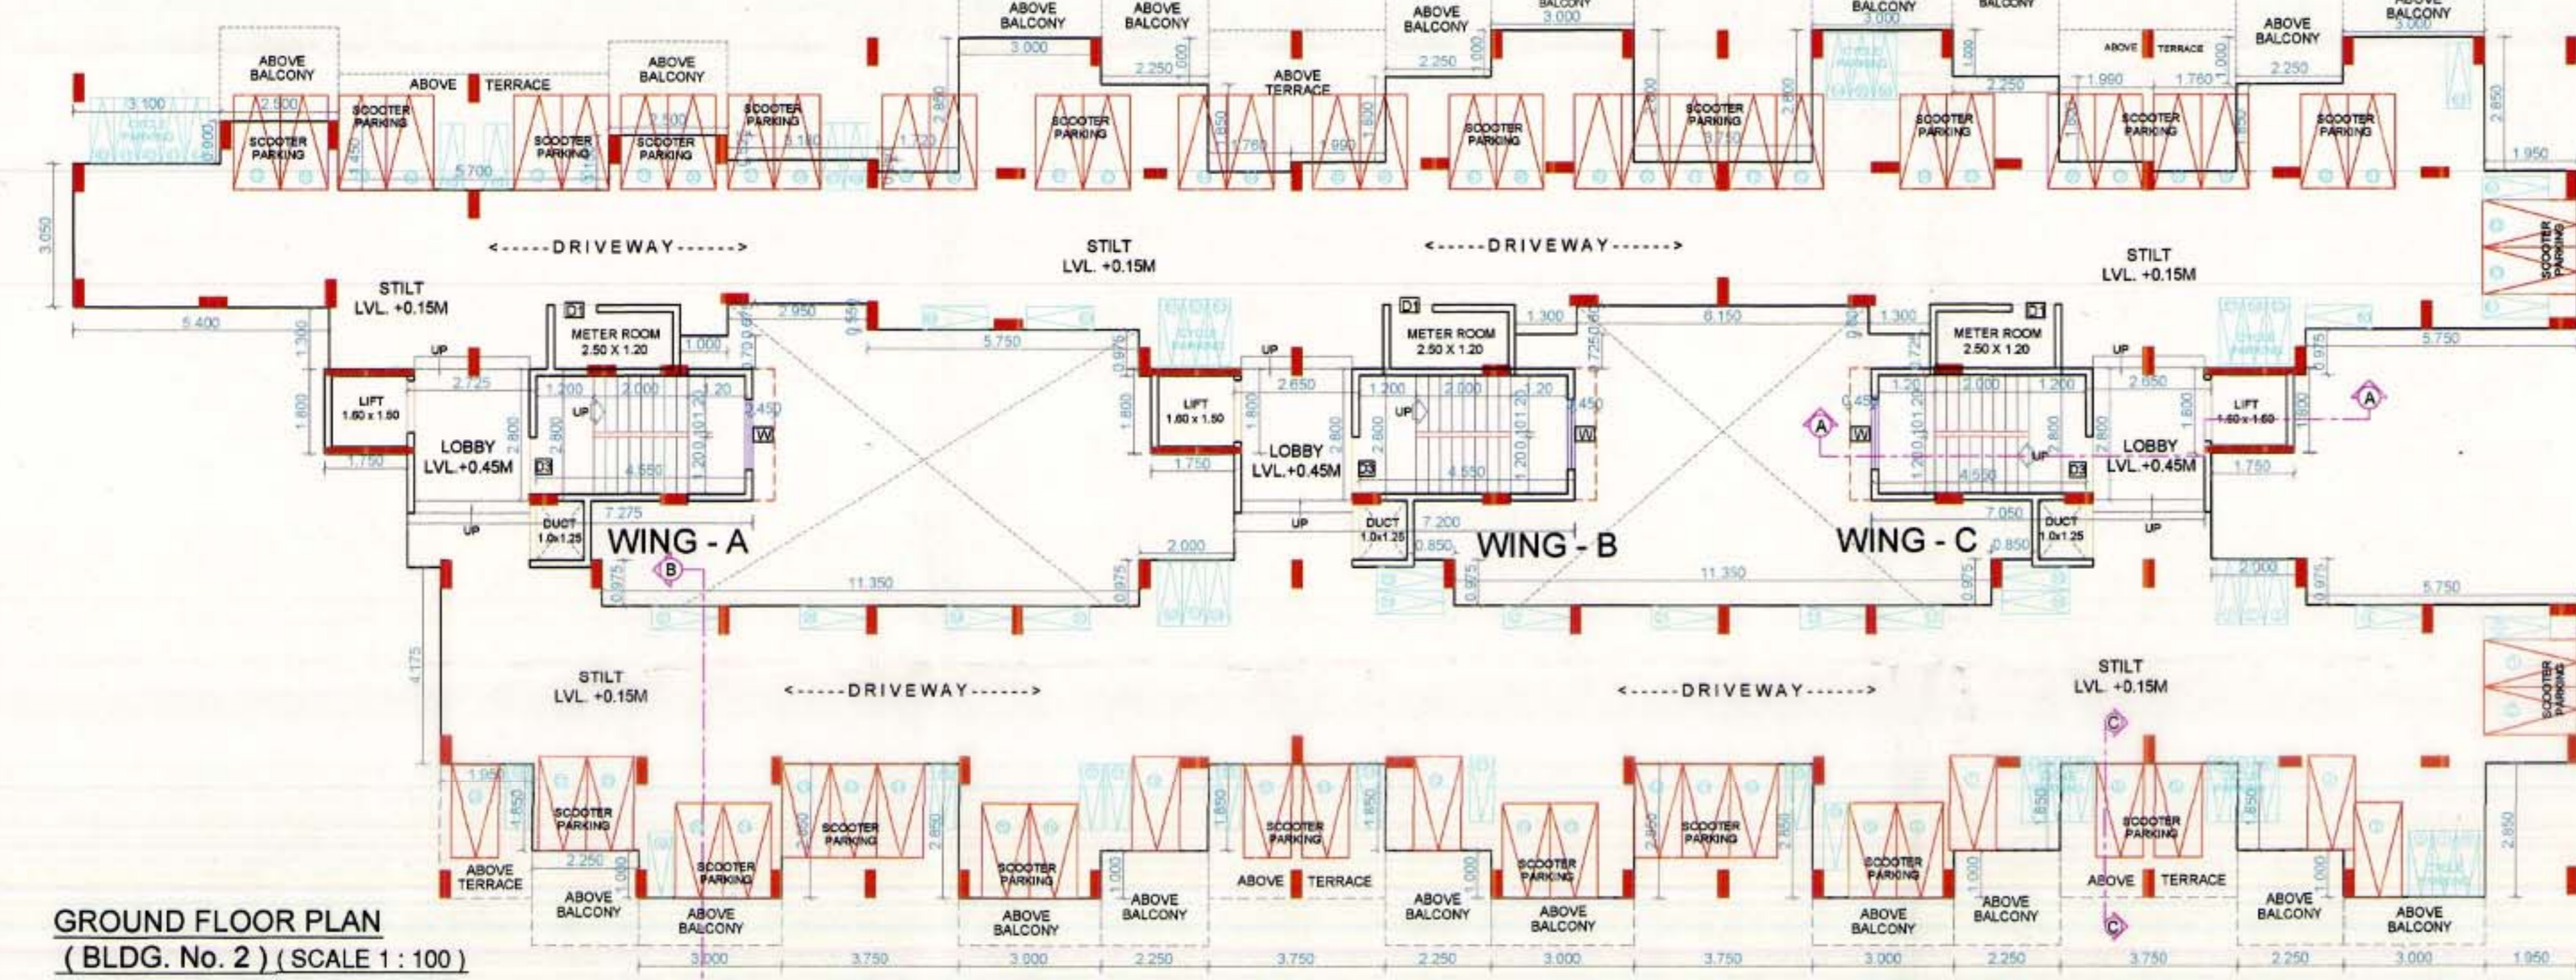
ABOVE BALCONY
ABOVE TERRACE
ABOVE BALCONY
ABOVE BALCONY
ABOVE BALCONY
ABOVE TERRACE
ABOVE BALCONY
ABOVE BALCONY
ABOVE TERRACE
ABOVE BALCONY
ABOVE BALCONY

SCOOTER PARKING
SCOOTER PARKING
SCOOTER PARKING
SCOOTER PARKING
SCOOTER PARKING
SCOOTER PARKING
SCOOTER PARKING
SCOOTER PARKING
SCOOTER PARKING
SCOOTER PARKING
SCOOTER PARKING

<-----DRIVEWAY------>
STILT
LVL. +0.15M
<-----DRIVEWAY------>
STILT
LVL. +0.15M
STILT
LVL. +0.15M

METER ROOM
2.50 X 1.20
LIFT
1.60 x 1.50
LOBBY
LVL.+0.45M
DUCT
1.0x1.25
WING - A

METER ROOM
2.50 X 1.20
LIFT
1.60 x 1.50
LOBBY
LVL.+0.45M
DUCT
1.0x1.25
WING - B

METER ROOM
2.50 X 1.20
LIFT
1.60 x 1.50
LOBBY
LVL.+0.45M
DUCT
1.0x1.25
WING - C

UP
D1
D3
W
A
B
C

STILT
LVL. +0.15M
<-----DRIVEWAY------>
<-----DRIVEWAY------>
STILT
LVL. +0.15M

SCOOTER PARKING
SCOOTER PARKING
SCOOTER PARKING
SCOOTER PARKING
SCOOTER PARKING
SCOOTER PARKING
SCOOTER PARKING
SCOOTER PARKING
SCOOTER PARKING

ABOVE TERRACE
ABOVE BALCONY
ABOVE BALCONY
ABOVE BALCONY
ABOVE BALCONY
ABOVE TERRACE
ABOVE BALCONY
ABOVE BALCONY
ABOVE BALCONY
ABOVE BALCONY
ABOVE TERRACE
ABOVE BALCONY
ABOVE BALCONY

3.100 2.900 5.700 2.500 3.000 2.250 3.000 2.250 1.990 1.760 2.250 1.950 3.050 5.400 1.300 1.800 2.725 1.750 2.800 1.200 2.000 1.20 4.550 7.275 2.950 5.750 11.350 2.000 2.650 1.750 7.200 0.850 1.300 6.150 11.350 7.050 0.850 2.650 1.750 2.000 5.750 5.750 4.175 1.950 2.250 2.850 1.850 1.000 3.000 3.750 3.000 2.250 3.750 2.250 3.000 3.750 3.000 2.250 3.750 2.250 3.000 1.950

GROUND FLOOR PLAN
( BLDG. No. 2 ) ( SCALE 1 : 100 )